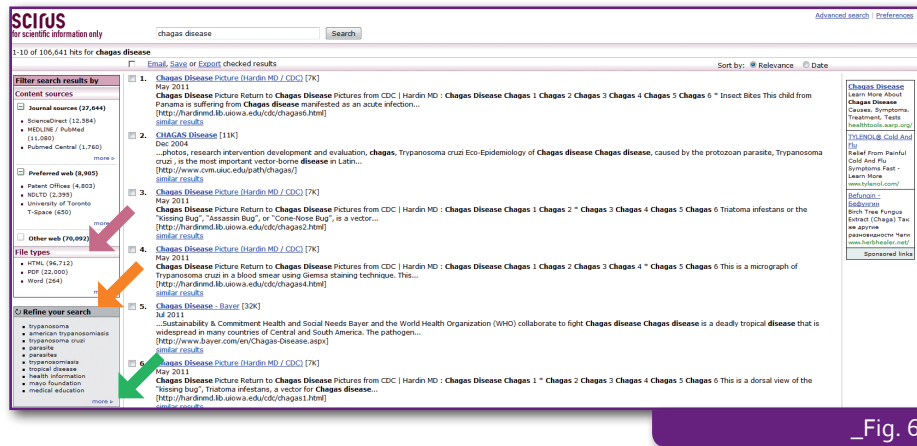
scirus
for scientific information only

chagas disease Search

Advanced search | Preferences

1-10 of 106,641 hits for chagas disease

Email, Save or Export checked results

Sort by: Relevance Date

Filter search results by
Content sources
Journal sources (27,644)
ScienceDirect (12,584)
MEDLINE / PubMed (11,080)
Pubmed Central (1,760)
more »
Preferred web (8,905)
Patent Offices (4,803)
NDLTD (2,395)
University of Toronto T-Space (650)
more »
Other web (70,092)
File types
HTML (96,712)
PDF (22,000)
Word (264)
more »
Refine your search
trypanosoma
american trypanosomiasis
trypanosoma cruzi
parasite
parasites
trypanosomiasis
tropical disease
health information
mayo foundation
medical education
more »

1. Chagas Disease Picture (Hardin MD / CDC) [7K]
May 2011
Chagas Disease Picture Return to Chagas Disease Pictures from CDC | Hardin MD : Chagas Disease Chagas 1 Chagas 2 Chagas 3 Chagas 4 Chagas 5 Chagas 6 * Insect Bites This child from Panama is suffering from Chagas disease manifested as an acute infection...
[http://hardinmd.lib.uiowa.edu/cdc/chagas6.html]
similar results

2. CHAGAS Disease [11K]
Dec 2004
...photos, research intervention development and evaluation, chagas, Trypanosoma cruzi Eco-Epidemiology of Chagas disease Chagas disease, caused by the protozoan parasite, Trypanosoma cruzi , is the most important vector-borne disease in Latin...
[http://www.cvm.uiuc.edu/path/chagas/]
similar results

3. Chagas Disease Picture (Hardin MD / CDC) [7K]
May 2011
Chagas Disease Picture Return to Chagas Disease Pictures from CDC | Hardin MD : Chagas Disease Chagas 1 Chagas 2 * Chagas 3 Chagas 4 Chagas 5 Chagas 6 Triatoma infestans or the "Kissing Bug", "Assassin Bug", or "Cone-Nose Bug", is a vector...
[http://hardinmd.lib.uiowa.edu/cdc/chagas2.html]
similar results

4. Chagas Disease Picture (Hardin MD / CDC) [7K]
May 2011
Chagas Disease Picture Return to Chagas Disease Pictures from CDC | Hardin MD : Chagas Disease Chagas 1 Chagas 2 Chagas 3 Chagas 4 * Chagas 5 Chagas 6 This is a micrograph of Trypanosoma cruzi in a blood smear using Giemsa staining technique. This...
[http://hardinmd.lib.uiowa.edu/cdc/chagas4.html]
similar results

5. Chagas Disease - Bayer [32K]
Jul 2011
...Sustainability & Commitment Health and Social Needs Bayer and the World Health Organization (WHO) collaborate to fight Chagas disease Chagas disease is a deadly tropical disease that is widespread in many countries of Central and South America. The pathogen...
[http://www.bayer.com/en/Chagas-Disease.aspx]
similar results

6. Chagas Disease Picture (Hardin MD / CDC) [7K]
May 2011
Chagas Disease Picture Return to Chagas Disease Pictures from CDC | Hardin MD : Chagas Disease Chagas 1 * Chagas 2 Chagas 3 Chagas 4 Chagas 5 Chagas 6 This is a dorsal view of the "kissing bug", Triatoma infestans, a vector for Chagas disease...
[http://hardinmd.lib.uiowa.edu/cdc/chagas1.html]
similar results

Chagas Disease
Learn More About Chagas Disease Causes, Symptoms, Treatment, Tests
healthtools.aarp.org/

TYLENOL® Cold And Flu
Relief From Painful Cold And Flu Symptoms Fast - Learn More
www.tylenol.com/

Befungin - Бефунгин
Birch Tree Fungus Extract (Chaga) Так же другие разновидности Чаги
www.herbhealer.net/

Sponsored links

_Fig. 6